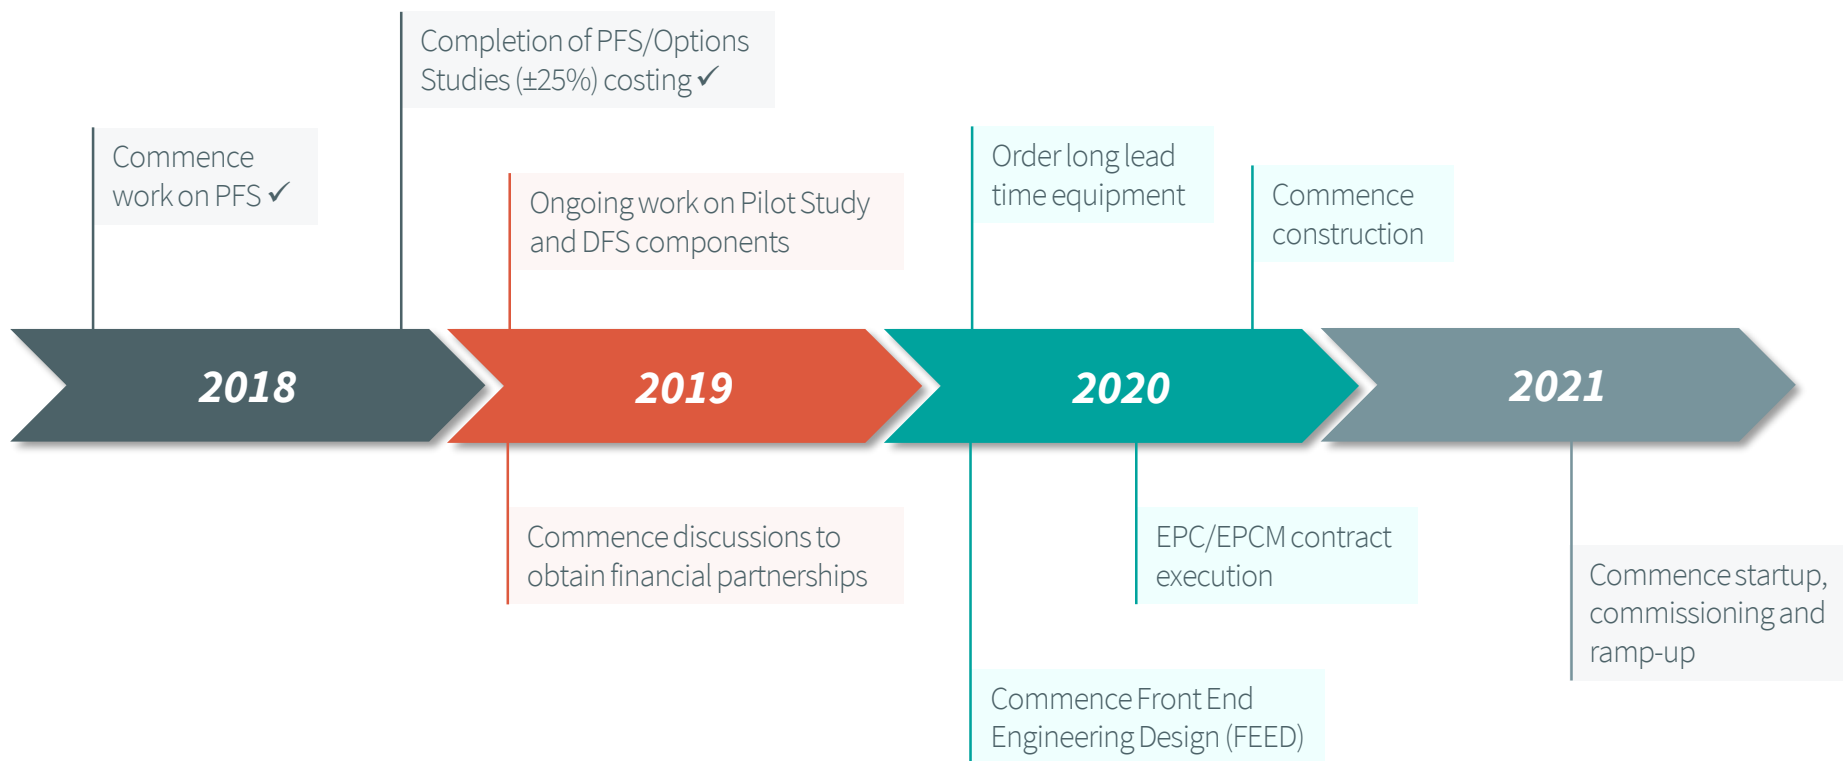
Completion of PFS/Options Studies (±25%) costing ✓

Commence work on PFS ✓

Ongoing work on Pilot Study and DFS components

Order long lead time equipment

Commence construction

2018

2019

2020

2021

Commence discussions to obtain financial partnerships

EPC/EPCM contract execution

Commence startup, commissioning and ramp-up

Commence Front End Engineering Design (FEED)